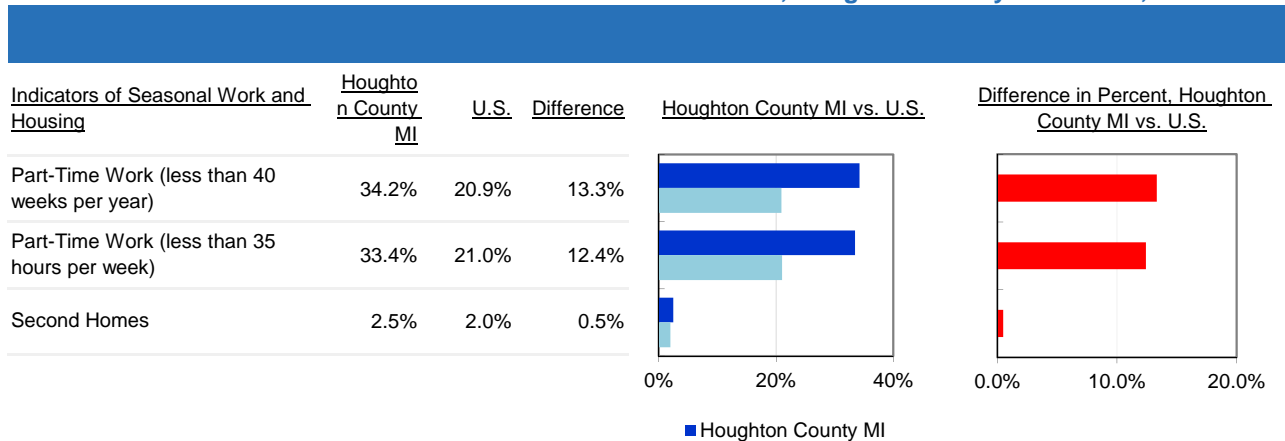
| Indicators of Seasonal Work and Housing | Houghton County MI | U.S. | Difference |
|---|---|---|---|
| Part-Time Work (less than 40 weeks per year) | 34.2% | 20.9% | 13.3% |
| Part-Time Work (less than 35 hours per week) | 33.4% | 21.0% | 12.4% |
| Second Homes | 2.5% | 2.0% | 0.5% |

Houghton County MI vs. U.S.

0% 20% 40%

Houghton County MI

Difference in Percent, Houghton County MI vs. U.S.

0.0% 10.0% 20.0%